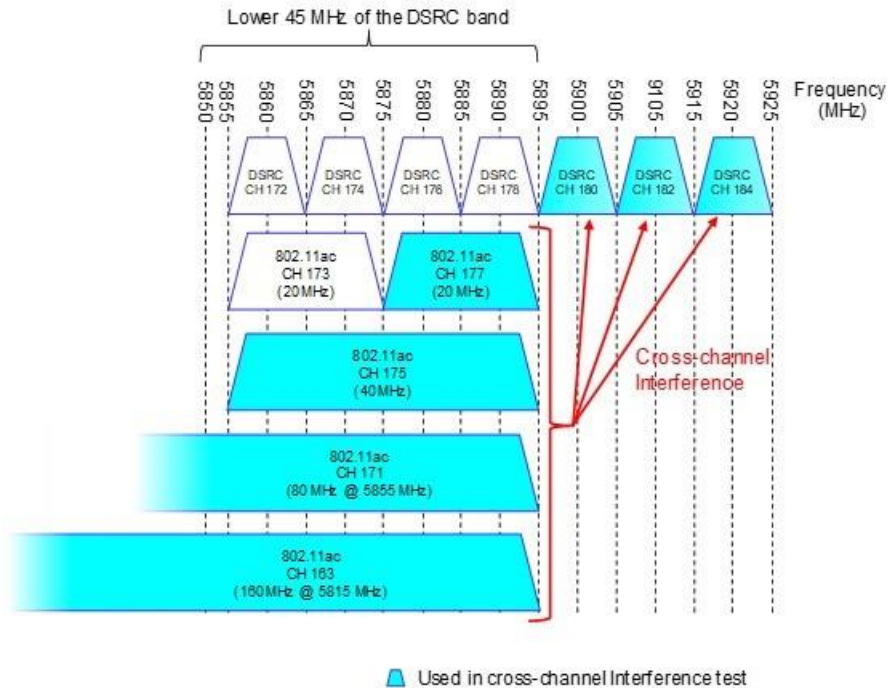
Lower 45 MHz of the DSRC band

5850 5855 5860 5865 5870 5875 5880 5885 5890 5895 5900 5905 9105 5915 5920 5925 Frequency (MHz)

DSRC CH 172
DSRC CH 174
DSRC CH 176
DSRC CH 178
DSRC CH 180
DSRC CH 182
DSRC CH 184

802.11ac CH 173 (20MHz)
802.11ac CH 177 (20MHz)

802.11ac CH 175 (40MHz)

Cross-channel Interference

802.11ac CH 171 (80 MHz @ 5855 MHz)

802.11ac CH 163 (160MHz @ 5815 MHz)

Used in cross-channel Interference test